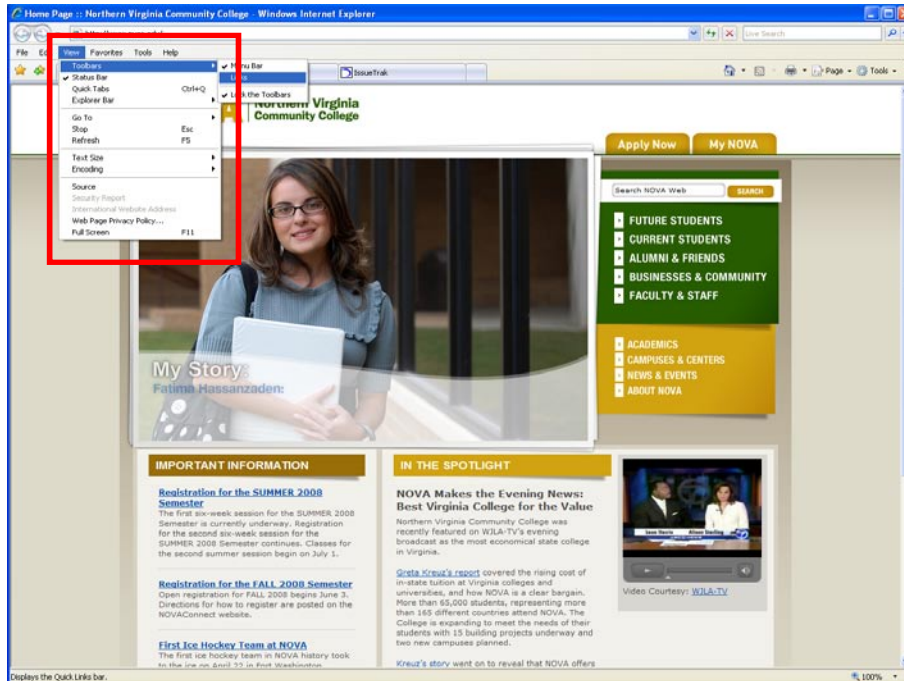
Home Page :: Northern Virginia Community College - Windows Internet Explorer

Live Search

File Ed View Favorites Tools Help

Toolbars
Status Bar
Quick Tabs Ctrl+Q
Explorer Bar

Go To
Stop Esc
Refresh F5

Text Size
Encoding

Source
Security Report
International Website Address
Web Page Privacy Policy...
Full Screen F11

Menu Bar
Links
Lock the Toolbars

IssueTrak

Page Tools

Northern Virginia Community College

Apply Now My NOVA

Search NOVA Web SEARCH

FUTURE STUDENTS
CURRENT STUDENTS
ALUMNI & FRIENDS
BUSINESSES & COMMUNITY
FACULTY & STAFF

ACADEMICS
CAMPUSES & CENTERS
NEWS & EVENTS
ABOUT NOVA

My Story:
Fatima Hassanzaden:

IMPORTANT INFORMATION

Registration for the SUMMER 2008 Semester
The first six-week session for the SUMMER 2008 Semester is currently underway. Registration for the second six-week session for the SUMMER 2008 Semester continues. Classes for the second summer session begin on July 1.

Registration for the FALL 2008 Semester
Open registration for FALL 2008 begins June 3. Directions for how to register are posted on the NOVAConnect website.

First Ice Hockey Team at NOVA
The first ice hockey team in NOVA history took to the ice on April 22 in Fort Washington

IN THE SPOTLIGHT

NOVA Makes the Evening News: Best Virginia College for the Value
Northern Virginia Community College was recently featured on WJLA-TV's evening broadcast as the most economical state college in Virginia.

Greta Kreuz's report covered the rising cost of in-state tuition at Virginia colleges and universities, and how NOVA is a clear bargain. More than 65,000 students, representing more than 165 different countries attend NOVA. The College is expanding to meet the needs of their students with 15 building projects underway and two new campuses planned.

Kreuz's story went on to reveal that NOVA offers

Video Courtesy: WJLA-TV

Displays the Quick Links bar.

100%